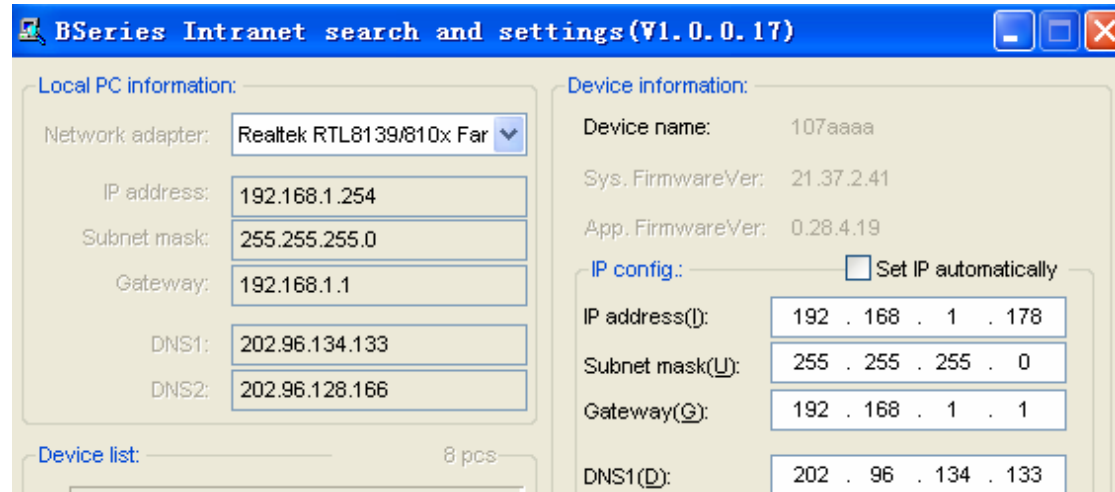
BSeries Intranet search and settings(V1.0.0.17)

Local PC information:

Network adapter: Realtek RTL8139/810x Far

IP address: 192.168.1.254

Subnet mask: 255.255.255.0

Gateway: 192.168.1.1

DNS1: 202.96.134.133

DNS2: 202.96.128.166

Device list: 8 pcs

Device information:

Device name: 107aaaa

Sys. FirmwareVer: 21.37.2.41

App. FirmwareVer: 0.28.4.19

IP config.: Set IP automatically

IP address(I): 192 . 168 . 1 . 178

Subnet mask(U): 255 . 255 . 255 . 0

Gateway(G): 192 . 168 . 1 . 1

DNS1(D): 202 . 96 . 134 . 133